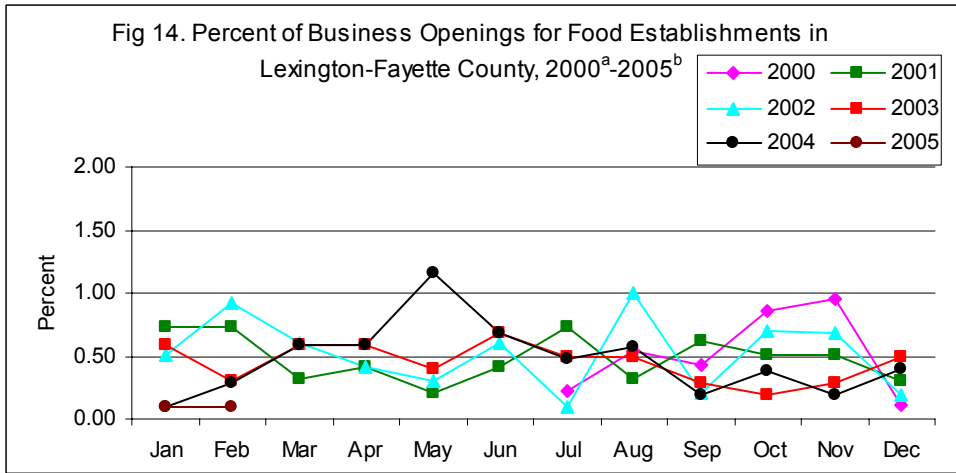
Fig 14. Percent of Business Openings for Food Establishments in Lexington-Fayette County, 2000$^{a}$-2005$^{b}$

2000
2001
2002
2003
2004
2005

Percent

2.00
1.50
1.00
0.50
0.00

Jan Feb Mar Apr May Jun Jul Aug Sep Oct Nov Dec